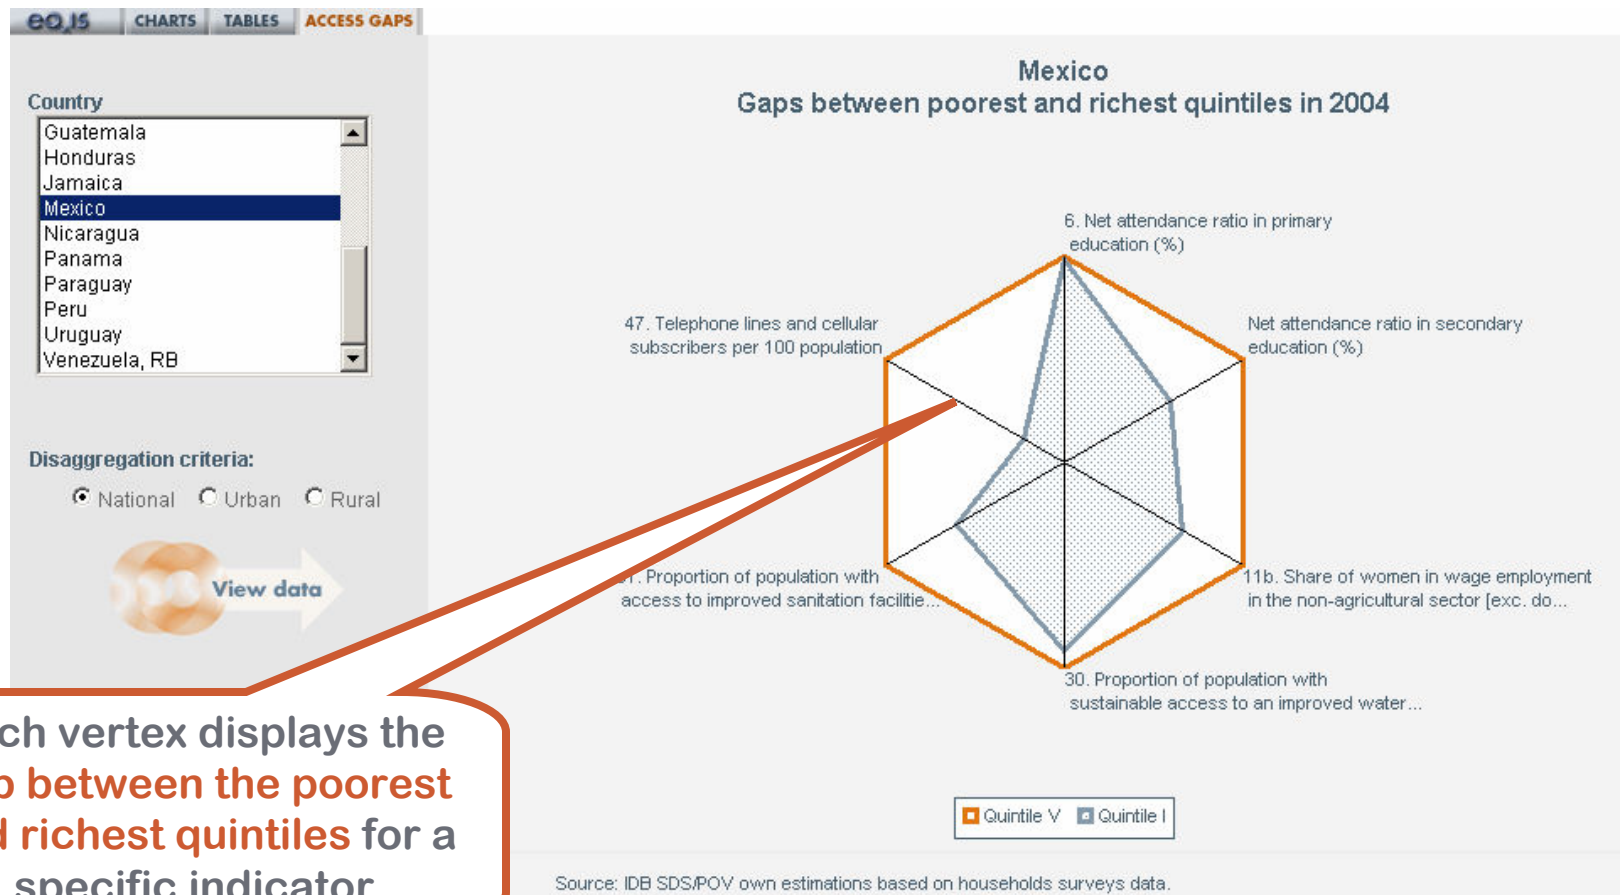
eQ.IS | CHARTS | TABLES | ACCESS GAPS

Country

Guatemala
Honduras
Jamaica
Mexico
Nicaragua
Panama
Paraguay
Peru
Uruguay
Venezuela, RB

Disaggregation criteria:

National Urban Rural

View data

Mexico
Gaps between poorest and richest quintiles in 2004

6. Net attendance ratio in primary education (%)

Net attendance ratio in secondary education (%)

47. Telephone lines and cellular subscribers per 100 population

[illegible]. Proportion of population with access to improved sanitation facilitie...

11b. Share of women in wage employment in the non-agricultural sector [exc. do...

30. Proportion of population with sustainable access to an improved water...

Quintile V Quintile I

Source: IDB SDS/POV own estimations based on households surveys data.

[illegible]ch vertex displays the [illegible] between the poorest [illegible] richest quintiles for a specific indicator